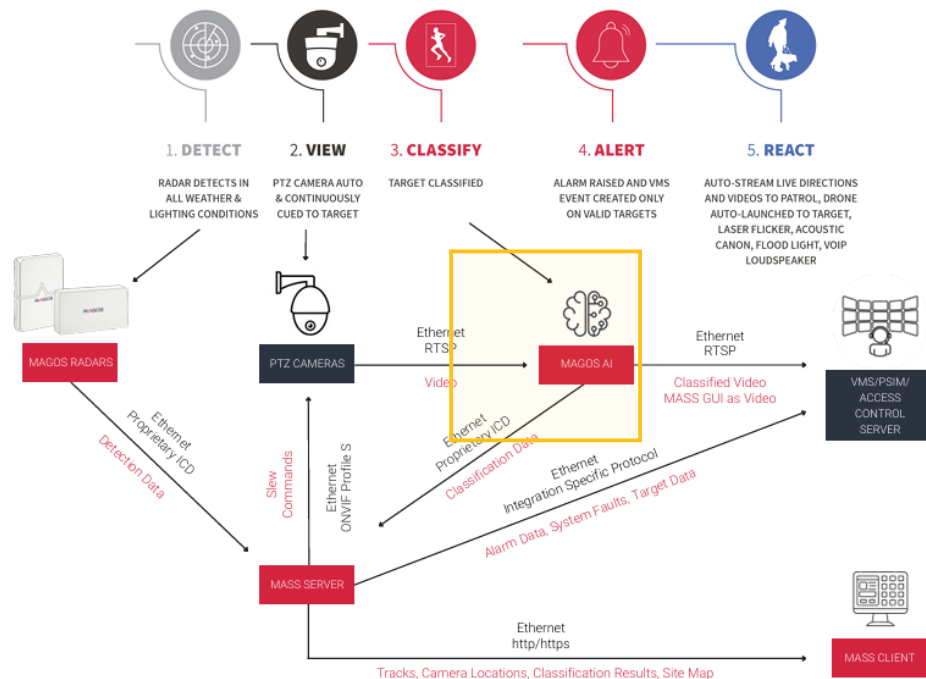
1. DETECT

RADAR DETECTS IN ALL WEATHER & LIGHTING CONDITIONS

2. VIEW

PTZ CAMERA AUTO & CONTINUOUSLY CUED TO TARGET

3. CLASSIFY

TARGET CLASSIFIED

4. ALERT

ALARM RAISED AND VMS EVENT CREATED ONLY ON VALID TARGETS

5. REACT

AUTO-STREAM LIVE DIRECTIONS AND VIDEOS TO PATROL, DRONE AUTO-LAUNCHED TO TARGET, LASER FLICKER, ACOUSTIC CANON, FLOOD LIGHT, VOIP LOUDSPEAKER

MAGOS

MAGOS RADARS

PTZ CAMERAS

Ethernet
RTSP

Video

MAGOS AI

Ethernet
RTSP

Classified Video
MASS GUI as Video

VMS/PSIM/ ACCESS CONTROL SERVER

Ethernet
Proprietary ICD

Detection Data

Slew Commands

Ethernet
ONVIF Profile S

Ethernet
Proprietary ICD

Classification Data

Ethernet
Integration Specific Protocol

Alarm Data, System Faults, Target Data

MASS SERVER

Ethernet
http/https

Tracks, Camera Locations, Classification Results, Site Map

MASS CLIENT